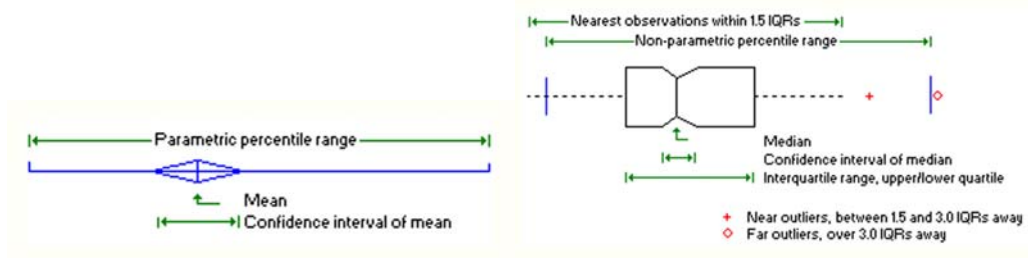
Parametric percentile range

Mean

Confidence interval of mean

Nearest observations within 1.5 IQRs

Non-parametric percentile range

Median

Confidence interval of median

Interquartile range, upper/lower quartile

+ Near outliers, between 1.5 and 3.0 IQRs away

◇ Far outliers, over 3.0 IQRs away